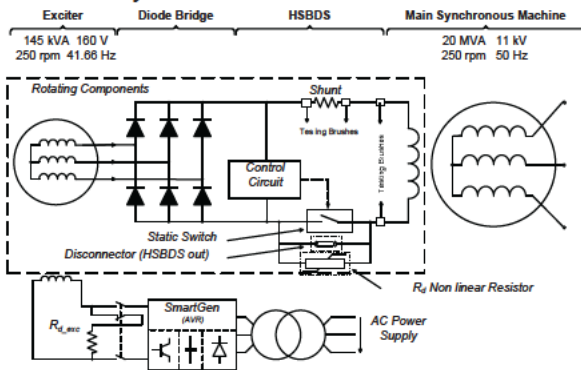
Exciter
145 kVA 160 V
250 rpm 41.66 Hz

Diode Bridge

HSBDS

Main Synchronous Machine
20 MVA 11 kV
250 rpm 50 Hz

Rotating Components

Shunt

Testing Brushes

Testing Brushes

Control Circuit

Static Switch

Disconnector (HSBDS out)

$R_d$ Non linear Resistor

$R_{d\_exc}$

SmartGen (AVR)

AC Power Supply